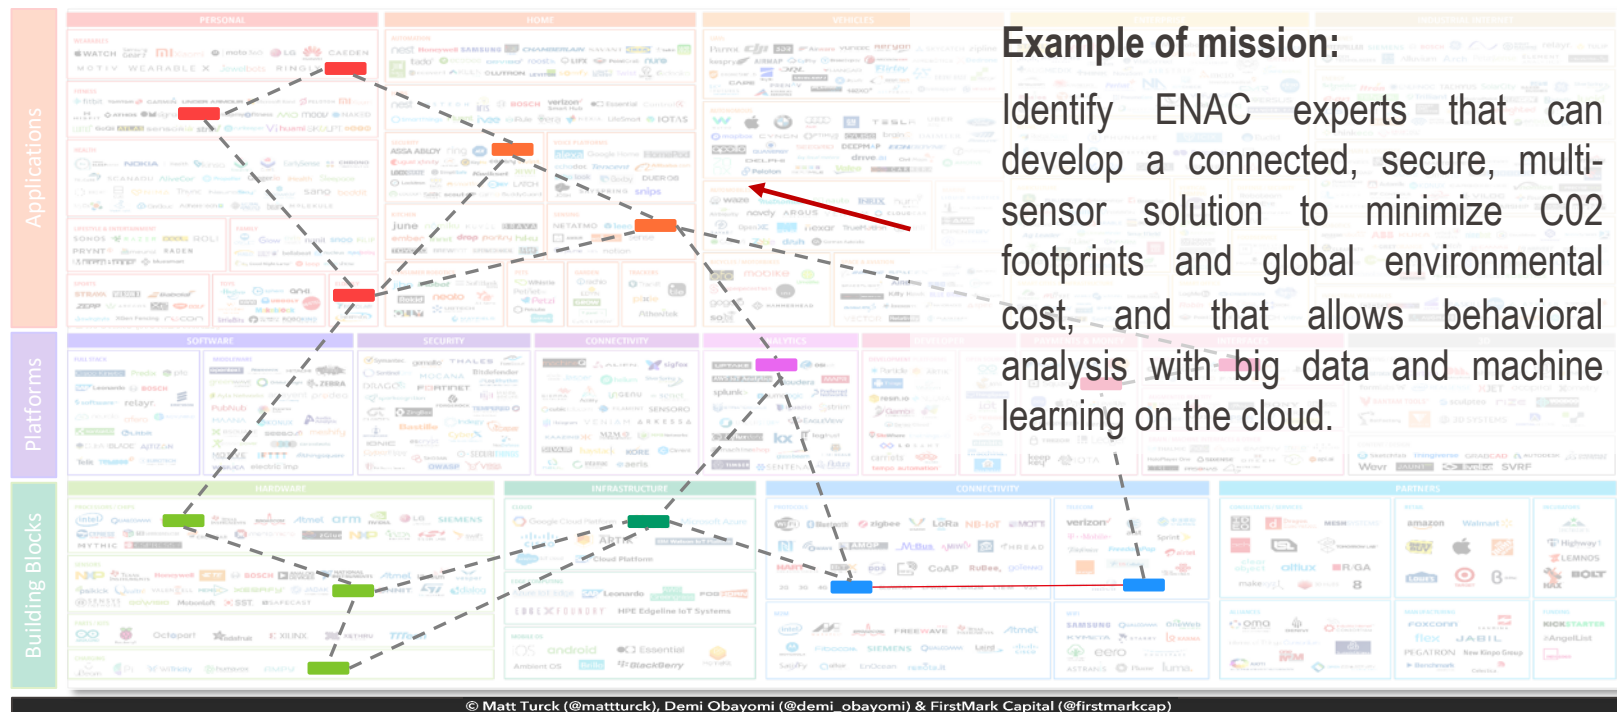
Applications

Platforms

Building Blocks

PERSONAL

HOME

VEHICLES

SOFTWARE

SECURITY

CONNECTIVITY

ANALYTICS

HARDWARE

INFRASTRUCTURE

CONNECTIVITY

PARTNERS

Example of mission:

Identify ENAC experts that can develop a connected, secure, multi-sensor solution to minimize C02 footprints and global environmental cost, and that allows behavioral analysis with big data and machine learning on the cloud.

© Matt Turck (@mattturck), Demi Obayomi (@demi_obayomi) & FirstMark Capital (@firstmarkcap)